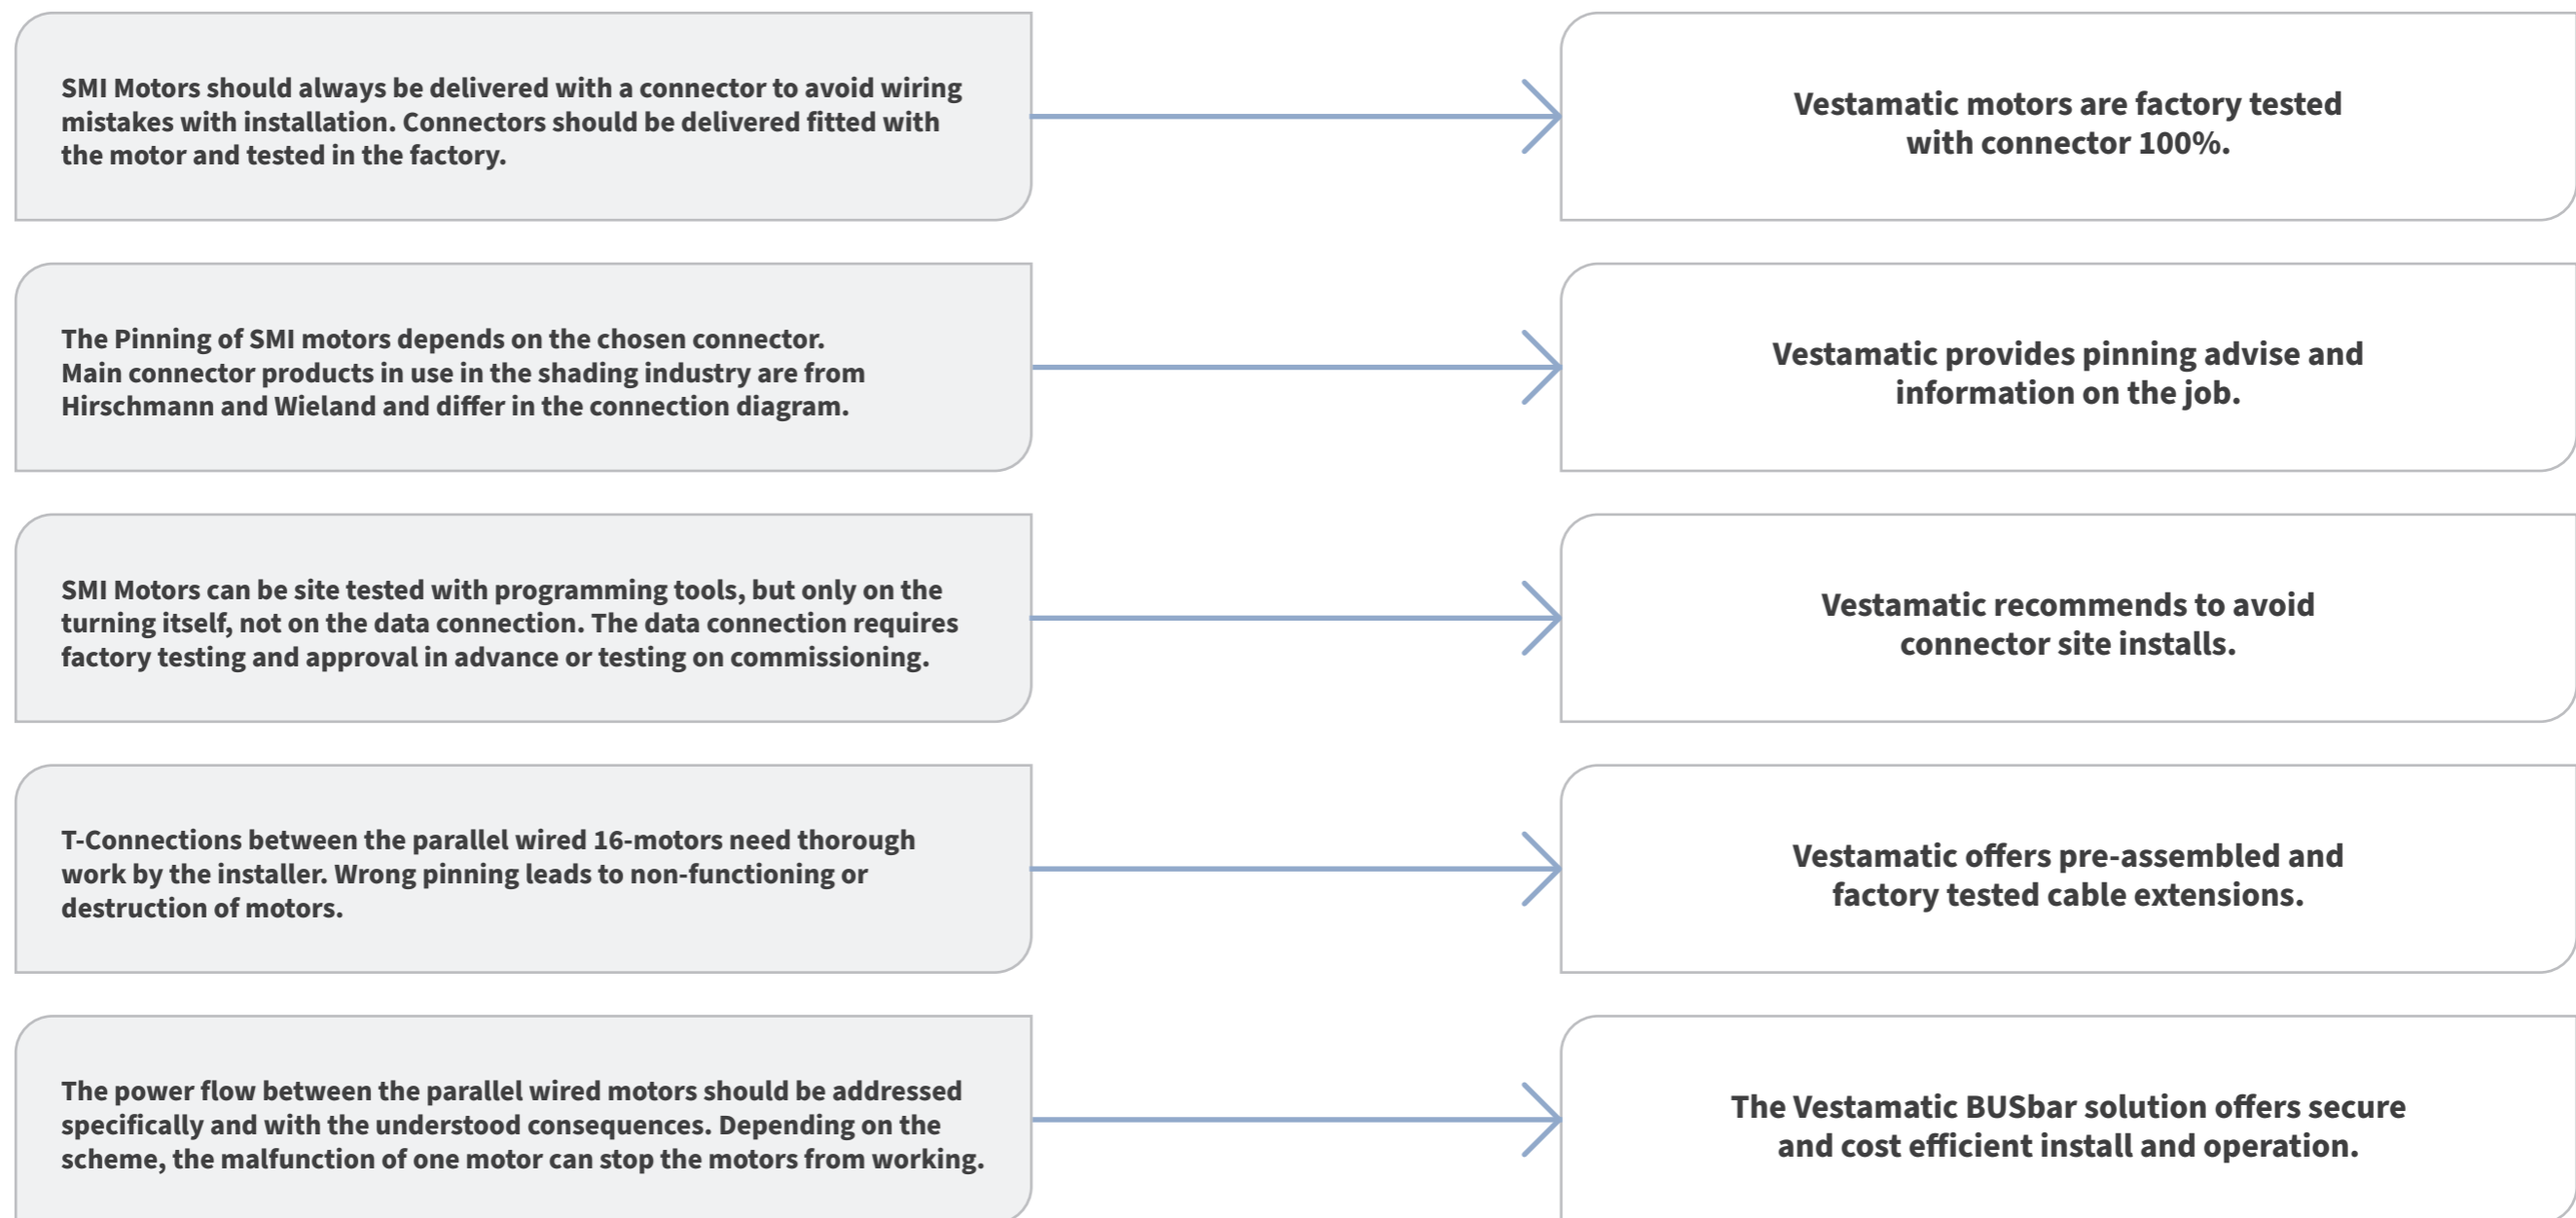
SMI Motors should always be delivered with a connector to avoid wiring mistakes with installation. Connectors should be delivered fitted with the motor and tested in the factory.

Vestamatic motors are factory tested with connector 100%.

The Pinning of SMI motors depends on the chosen connector. Main connector products in use in the shading industry are from Hirschmann and Wieland and differ in the connection diagram.

Vestamatic provides pinning advise and information on the job.

SMI Motors can be site tested with programming tools, but only on the turning itself, not on the data connection. The data connection requires factory testing and approval in advance or testing on commissioning.

Vestamatic recommends to avoid connector site installs.

T-Connections between the parallel wired 16-motors need thorough work by the installer. Wrong pinning leads to non-functioning or destruction of motors.

Vestamatic offers pre-assembled and factory tested cable extensions.

The power flow between the parallel wired motors should be addressed specifically and with the understood consequences. Depending on the scheme, the malfunction of one motor can stop the motors from working.

The Vestamatic BUSbar solution offers secure and cost efficient install and operation.